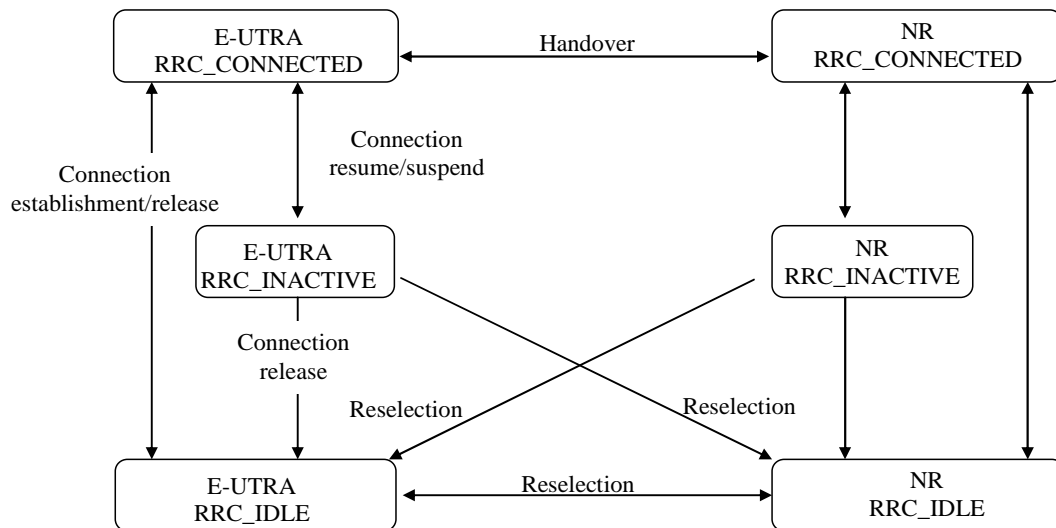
E-UTRA
RRC_CONNECTED

Handover

NR
RRC_CONNECTED

Connection
resume/suspend

Connection
establishment/release

E-UTRA
RRC_INACTIVE

NR
RRC_INACTIVE

Connection
release

Reselection

Reselection

E-UTRA
RRC_IDLE

Reselection

NR
RRC_IDLE